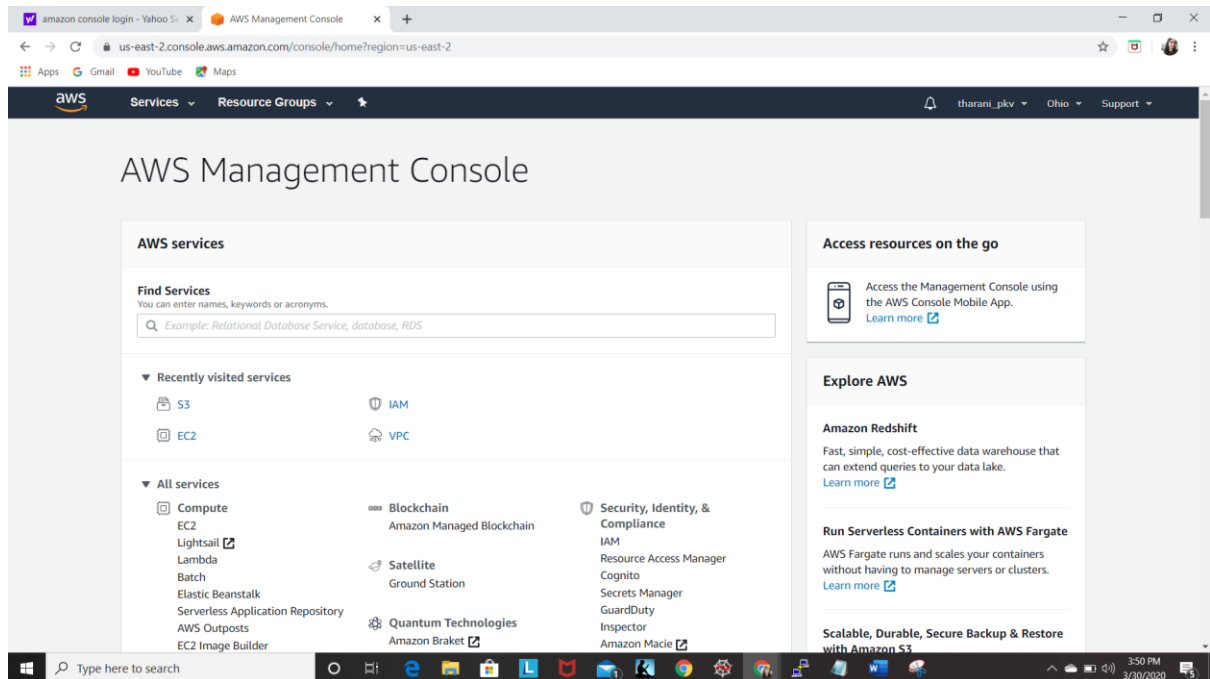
amazon console login - Yahoo Se ×   AWS Management Console ×   +

us-east-2.console.aws.amazon.com/console/home?region=us-east-2

Apps   Gmail   YouTube   Maps

aws   Services   Resource Groups   tharani_pkv   Ohio   Support

AWS Management Console

AWS services

Find Services
You can enter names, keywords or acronyms.

Example: Relational Database Service, database, RDS

Recently visited services

S3   IAM
EC2   VPC

All services

Compute
EC2
Lightsail
Lambda
Batch
Elastic Beanstalk
Serverless Application Repository
AWS Outposts
EC2 Image Builder

Blockchain
Amazon Managed Blockchain

Satellite
Ground Station

Quantum Technologies
Amazon Braket

Security, Identity, & Compliance
IAM
Resource Access Manager
Cognito
Secrets Manager
GuardDuty
Inspector
Amazon Macie

Access resources on the go

Access the Management Console using the AWS Console Mobile App. Learn more

Explore AWS

Amazon Redshift
Fast, simple, cost-effective data warehouse that can extend queries to your data lake.
Learn more

Run Serverless Containers with AWS Fargate
AWS Fargate runs and scales your containers without having to manage servers or clusters.
Learn more

Scalable, Durable, Secure Backup & Restore with Amazon S3

Type here to search

3:50 PM
3/30/2020